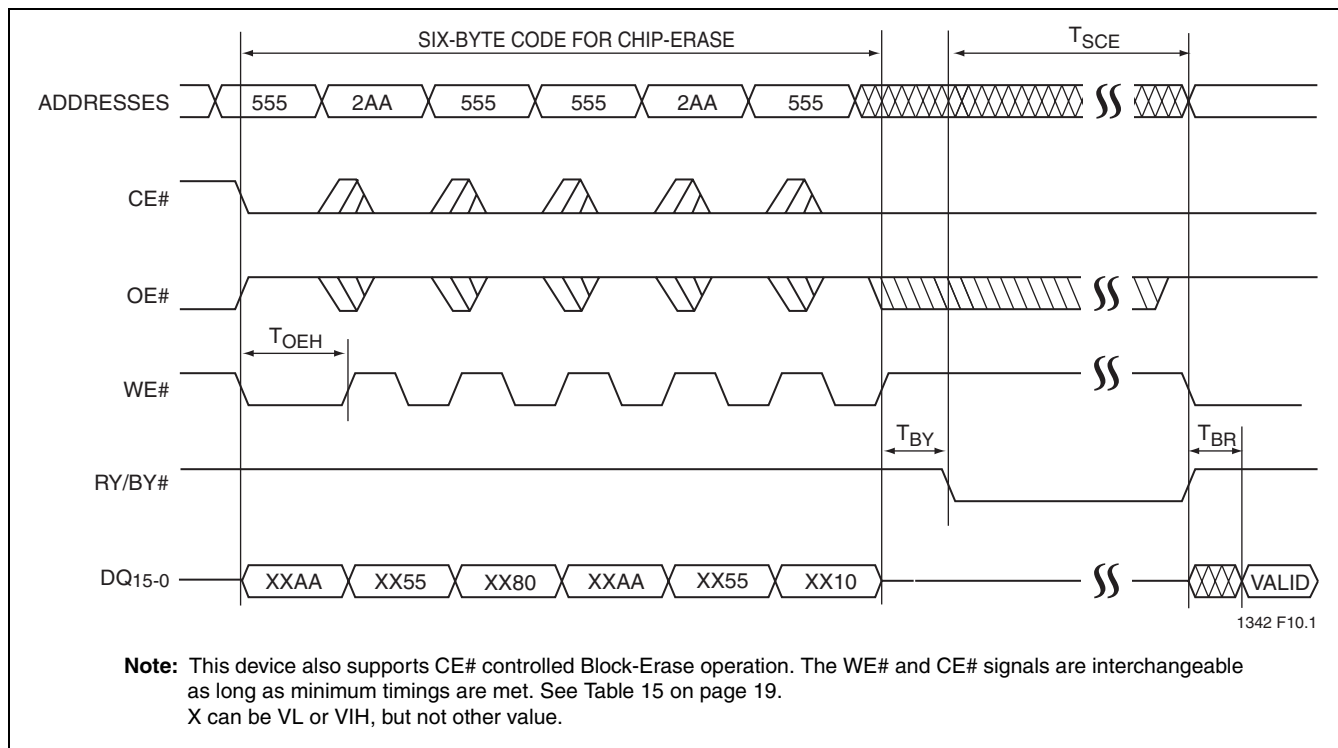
SIX-BYTE CODE FOR CHIP-ERASE

$T_{SCE}$

ADDRESSES 555 2AA 555 555 2AA 555

CE#

OE#

$T_{OEH}$

WE#

$T_{BY}$

$T_{BR}$

RY/BY#

$DQ_{15-0}$ XXAA XX55 XX80 XXAA XX55 XX10 VALID

1342 F10.1

**Note:** This device also supports CE# controlled Block-Erase operation. The WE# and CE# signals are interchangeable as long as minimum timings are met. See Table 15 on page 19.
X can be VL or VIH, but not other value.